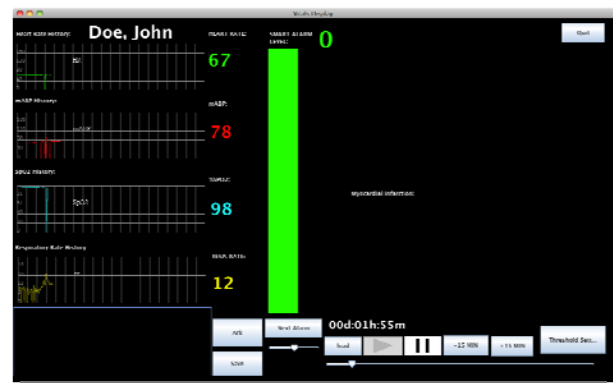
Multi Display

Heart Rate History: Doe, John

HR

HEART RATE:
67

mABP History:

mABP

mABP:
78

SpO2 History:

SpO2

%SPO2:
98

Respiratory Rate History

RR

RESP. RATE:
12

SMART ALARM LEVEL:
0

Quit

Myocardial Infarction

AIR

SAVE

Next Alarm

00d:01h:55m

load

-15 MIN

+15 MIN

Threshold Set...